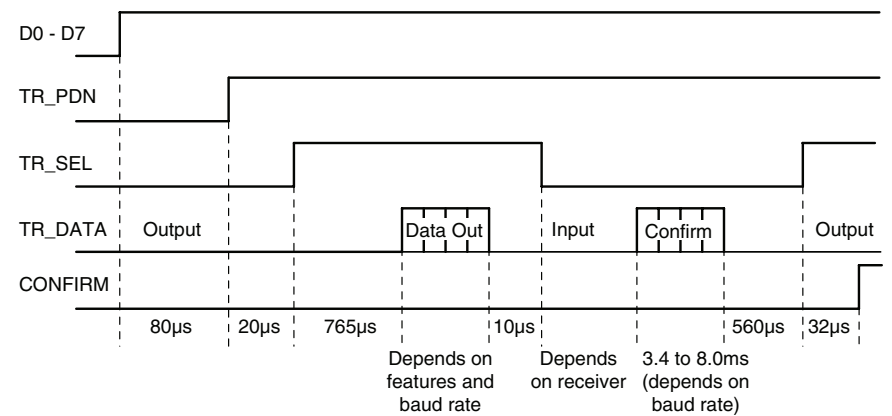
D0 - D7

TR_PDN

TR_SEL

TR_DATA

Output

Data Out

Input

Confirm

Output

CONFIRM

80μs

20μs

765μs

10μs

560μs

32μs

Depends on features and baud rate

Depends on receiver

3.4 to 8.0ms (depends on baud rate)